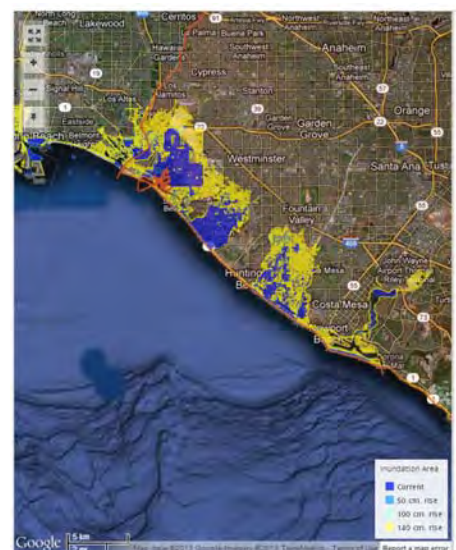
Lakewood
Cerritos
Northwest
Anaheim
Palma Buena Park
Hawaiian Gardens
Southwest
Anaheim
Cypress
Stanton
Signal Hill
Los Alamitos
Eastside
Orange
Belmont
Garden Grove
Garden Grove
Westminster
Santa Ana
Fountain Valley
Huntington Beach
Costa Mesa
John Wayne Airport
Newport Beach
Inundation Area
Current
50 cm. rise
100 cm. rise
140 cm. rise
Google
5 km
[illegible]
Report a map error